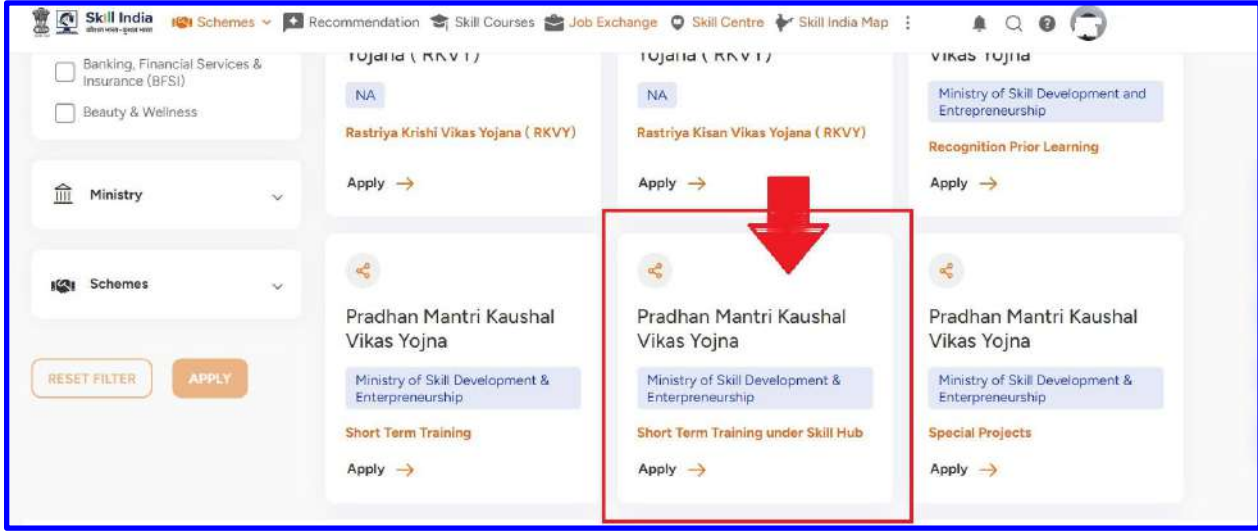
Skill India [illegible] Schemes Recommendation Skill Courses Job Exchange Skill Centre Skill India Map

Banking, Financial Services & Insurance (BFSI)

Beauty & Wellness

Ministry

Schemes

RESET FILTER APPLY

Yojana ( RKVY)

NA

Rastriya Krishi Vikas Yojana ( RKVY)

Apply →

Yojana ( RKVY)

NA

Rastriya Kisan Vikas Yojana ( RKVY)

Apply →

Vikas Yojna

Ministry of Skill Development and Entrepreneurship

Recognition Prior Learning

Apply →

Pradhan Mantri Kaushal Vikas Yojna

Ministry of Skill Development & Entrepreneurship

Short Term Training

Apply →

Pradhan Mantri Kaushal Vikas Yojna

Ministry of Skill Development & Entrepreneurship

Short Term Training under Skill Hub

Apply →

Pradhan Mantri Kaushal Vikas Yojna

Ministry of Skill Development & Entrepreneurship

Special Projects

Apply →